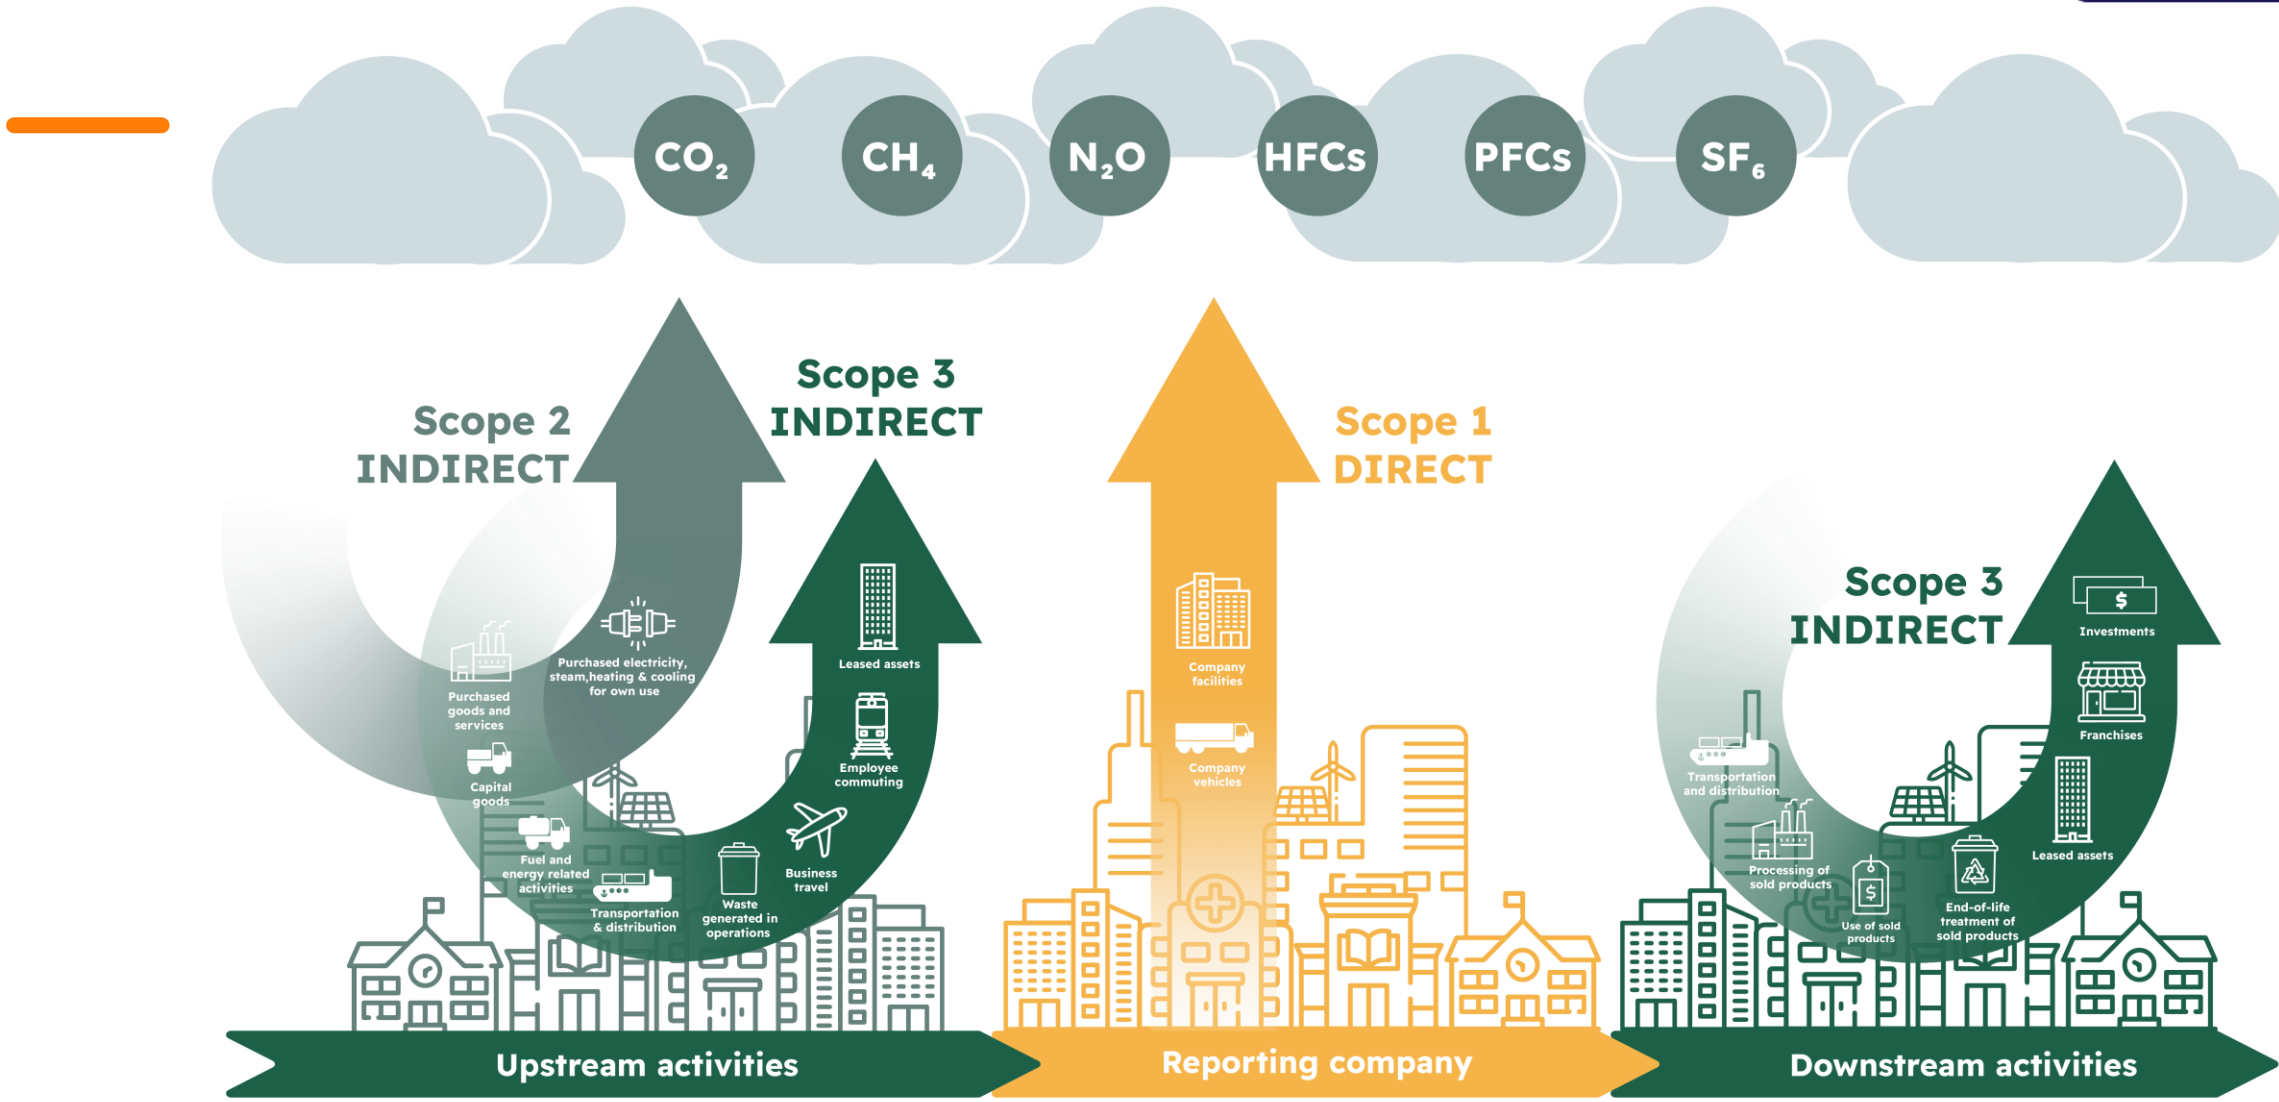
$CO_2$ $CH_4$ $N_2O$ HFCs PFCs $SF_6$

Scope 2 INDIRECT

Scope 3 INDIRECT

Scope 1 DIRECT

Scope 3 INDIRECT

Purchased goods and services

Purchased electricity, steam,heating & cooling for own use

Leased assets

Capital goods

Employee commuting

Fuel and energy related activities

Business travel

Transportation & distribution

Waste generated in operations

Company facilities

Company vehicles

Investments

Franchises

Transportation and distribution

Leased assets

Processing of sold products

Use of sold products

End-of-life treatment of sold products

Upstream activities

Reporting company

Downstream activities